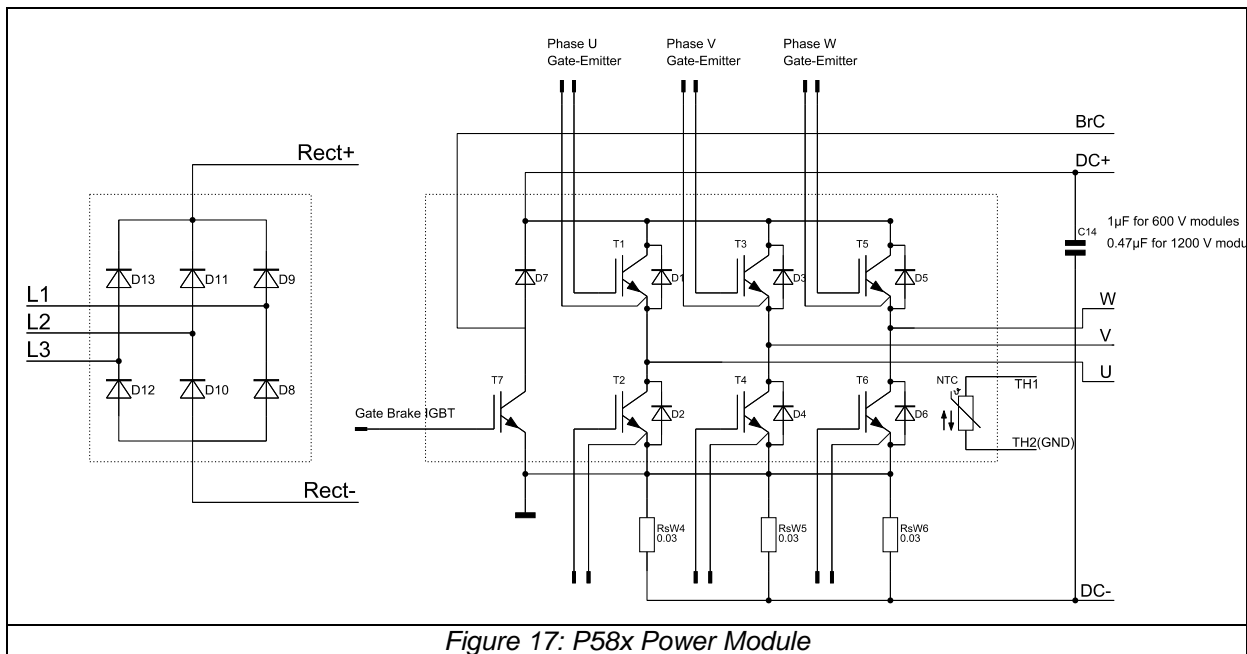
Phase U
Gate-Emitter

Phase V
Gate-Emitter

Phase W
Gate-Emitter

BrC

DC+

Rect+

C14

1µF for 600 V modules
0.47µF for 1200 V modu

D13
D11
D9

L1
L2
L3

D7

T1
D1
T3
D3
T5
D5

W
V
U

D12
D10
D8

T7
T2
D2
T4
D4
T6
D6

NTC
TH1
TH2(GND)

Gate Brake IGBT

Rect-

RsW4
0.03
RsW5
0.03
RsW6
0.03

DC-

Figure 17: P58x Power Module